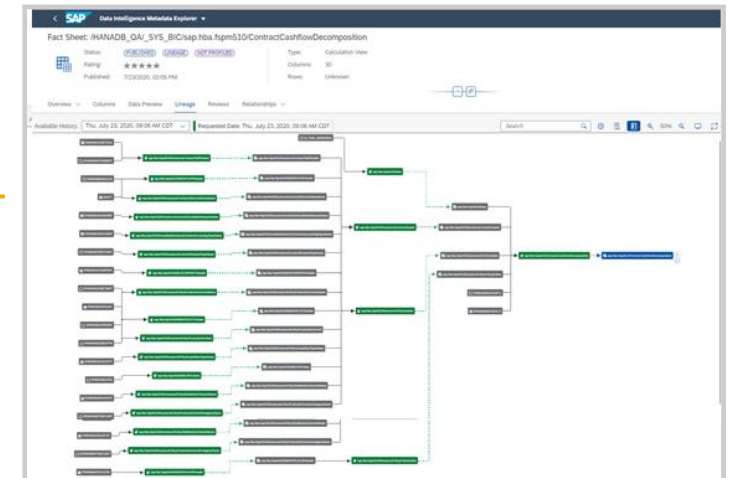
SAP Data Intelligence Metadata Explorer

Fact Sheet: /HANADB_QA/_SYS_BIC/sap.hba.fspm510/ContractCashflowDecomposition

Status: PUBLISHED LINEAGE NOT PROFILED
Rating: ★★★★★
Published: 7/23/2020, 02:05 PM

Type: Calculation View
Columns: 30
Rows: Unknown

Overview Columns Data Preview Lineage Reviews Relationships

Available History: Thu, July 23, 2020, 08:06 AM CDT | Requested Date: Thu, July 23, 2020, 08:06 AM CDT

Search

50%